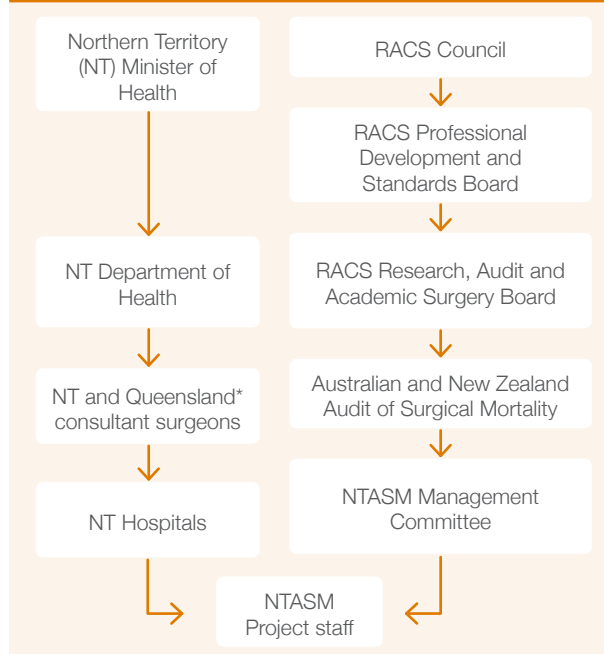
Northern Territory (NT) Minister of Health

NT Department of Health

NT and Queensland* consultant surgeons

NT Hospitals

RACS Council

RACS Professional Development and Standards Board

RACS Research, Audit and Academic Surgery Board

Australian and New Zealand Audit of Surgical Mortality

NTASM Management Committee

NTASM Project staff